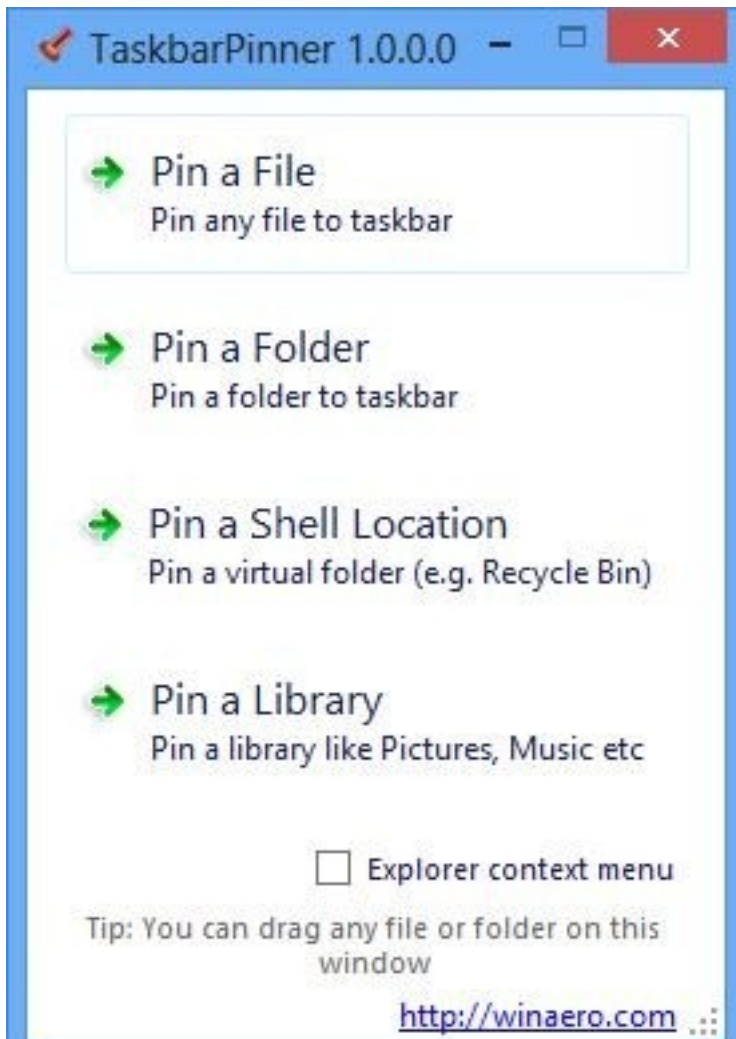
TaskbarPinner 1.0.0.0

Pin a File
Pin any file to taskbar

Pin a Folder
Pin a folder to taskbar

Pin a Shell Location
Pin a virtual folder (e.g. Recycle Bin)

Pin a Library
Pin a library like Pictures, Music etc

Explorer context menu

Tip: You can drag any file or folder on this window

http://winaero.com